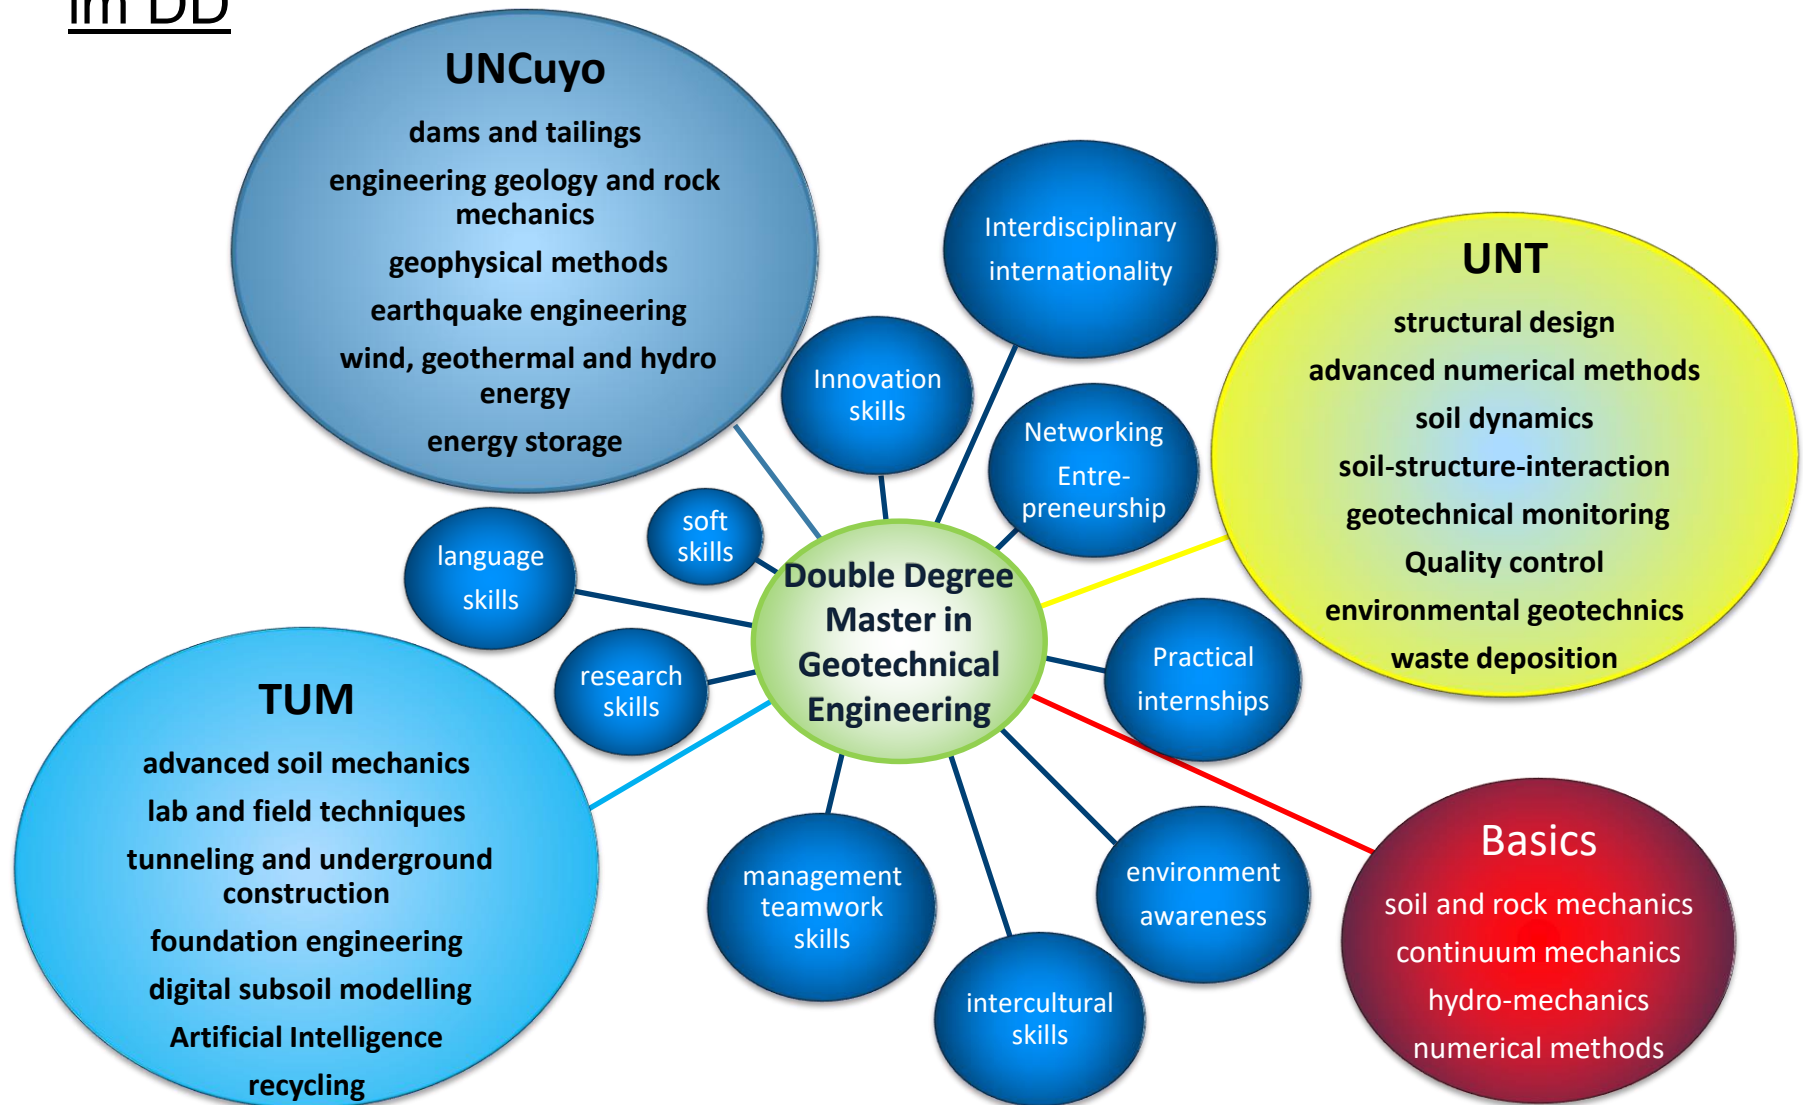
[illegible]

UNCuyo
dams and tailings
engineering geology and rock mechanics
geophysical methods
earthquake engineering
wind, geothermal and hydro energy
energy storage

Interdisciplinary
internationality

UNT
structural design
advanced numerical methods
soil dynamics
soil-structure-interaction
geotechnical monitoring
Quality control
environmental geotechnics
waste deposition

Innovation skills

Networking
Entre-preneurship

soft skills

language skills

Double Degree Master in Geotechnical Engineering

research skills

Practical internships

TUM
advanced soil mechanics
lab and field techniques
tunneling and underground construction
foundation engineering
digital subsoil modelling
Artificial Intelligence
recycling

management teamwork skills

environment awareness

intercultural skills

Basics
soil and rock mechanics
continuum mechanics
hydro-mechanics
numerical methods